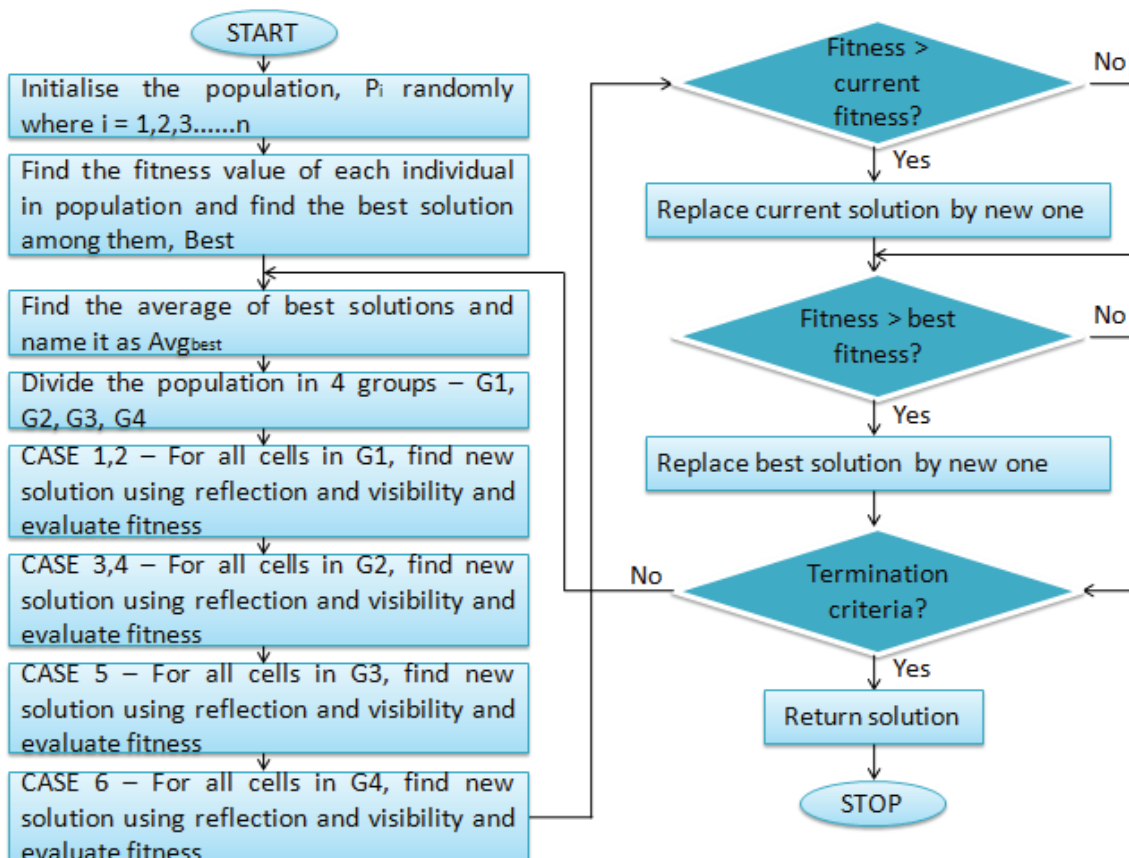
START

Initialise the population, $P_i$ randomly where i = 1,2,3......n

Find the fitness value of each individual in population and find the best solution among them, Best

Find the average of best solutions and name it as $Avg_{best}$

Divide the population in 4 groups – G1, G2, G3, G4

CASE 1,2 – For all cells in G1, find new solution using reflection and visibility and evaluate fitness

CASE 3,4 – For all cells in G2, find new solution using reflection and visibility and evaluate fitness

CASE 5 – For all cells in G3, find new solution using reflection and visibility and evaluate fitness

CASE 6 – For all cells in G4, find new solution using reflection and visibility and evaluate fitness

Fitness > current fitness?

No

Yes

Replace current solution by new one

Fitness > best fitness?

No

Yes

Replace best solution by new one

No

Termination criteria?

Yes

Return solution

STOP